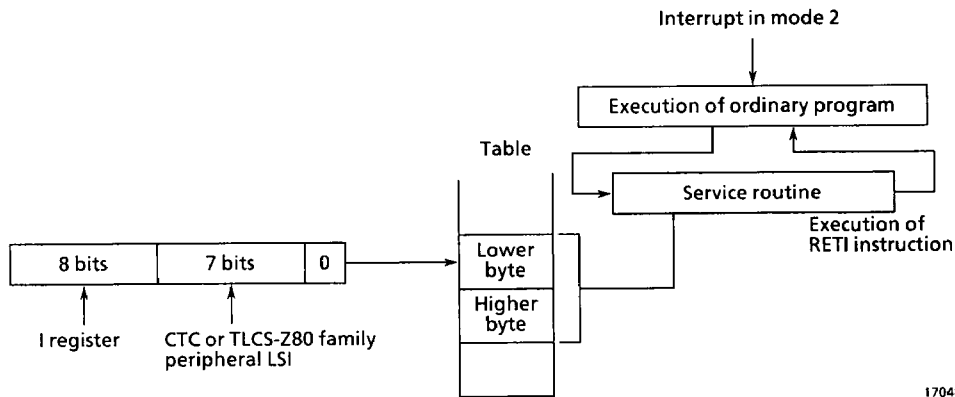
Interrupt in mode 2

Execution of ordinary program

Table

Service routine

Execution of RETI instruction

| 8 bits | 7 bits | 0 |
|---|---|---|

Lower byte

Higher byte

I register

CTC or TLCS-Z80 family peripheral LSI

1704